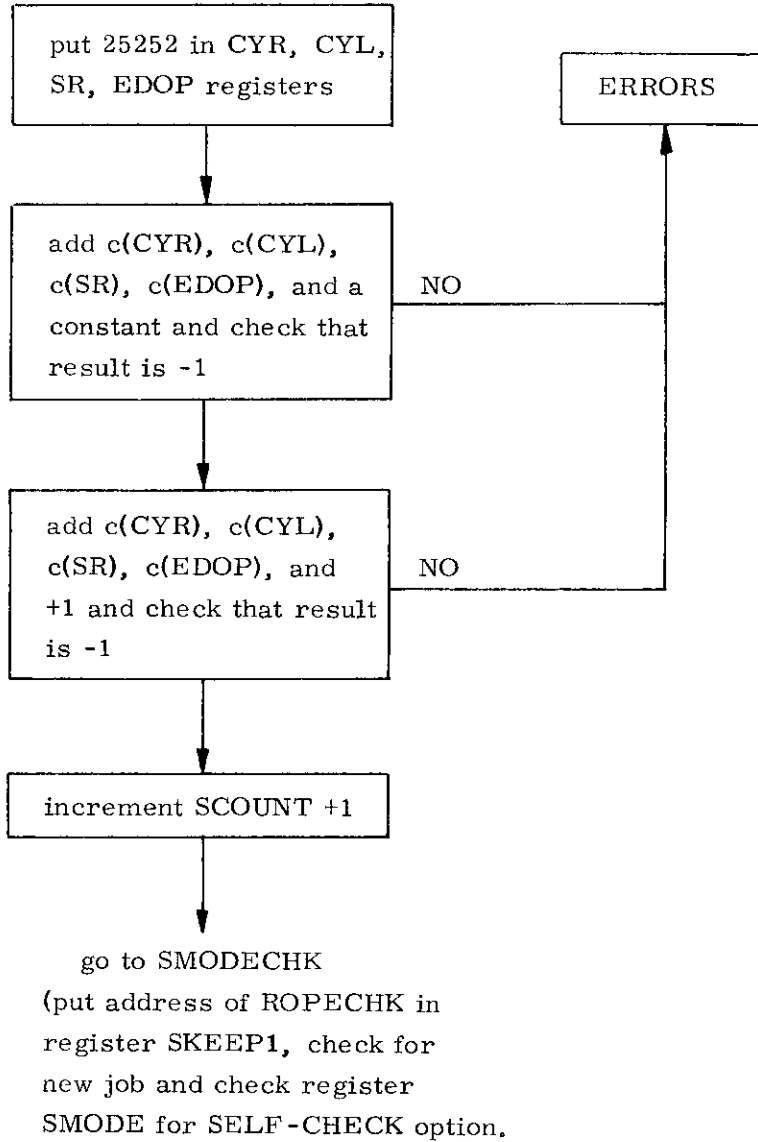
put 25252 in CYR, CYL, SR, EDOP registers

ERRORS

add c(CYR), c(CYL), c(SR), c(EDOP), and a constant and check that result is -1

NO

add c(CYR), c(CYL), c(SR), c(EDOP), and +1 and check that result is -1

NO

increment SCOUNT +1

go to SMODECHK (put address of ROPECHK in register SKEEP1, check for new job and check register SMODE for SELF-CHECK option.